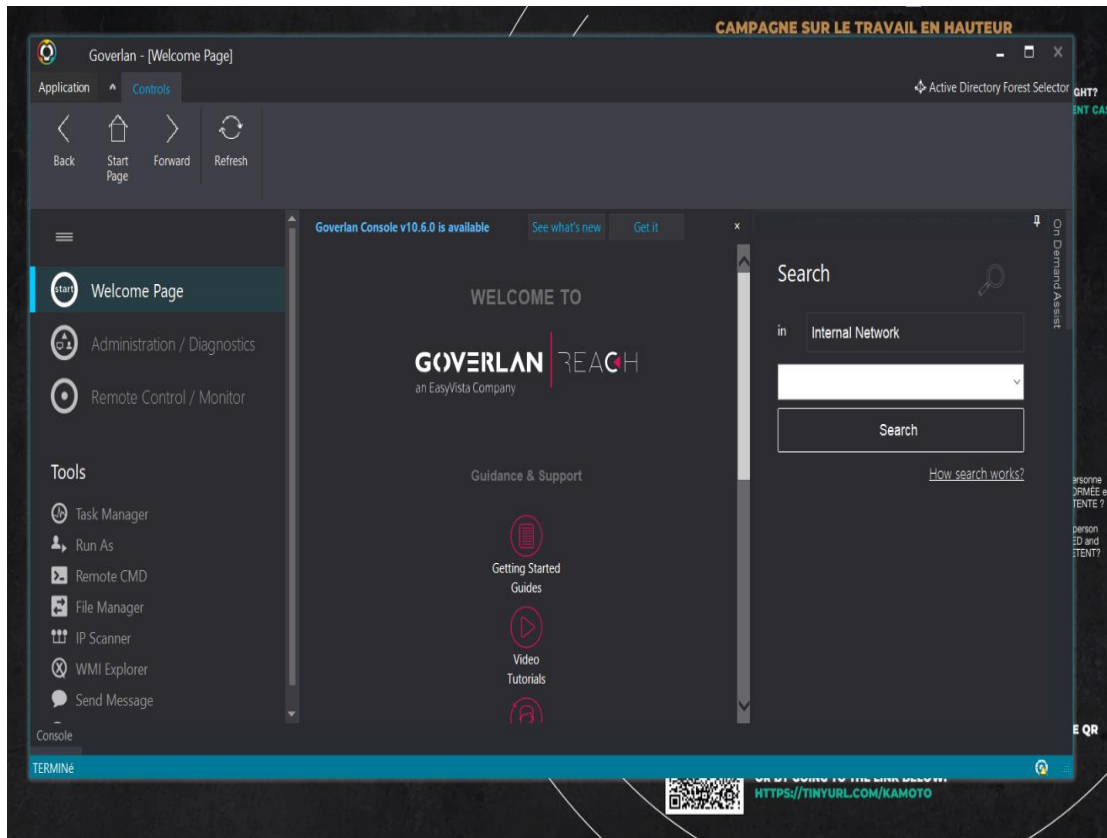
CAMPAGNE SUR LE TRAVAIL EN HAUTEUR

Goverlan - [Welcome Page]

Application Controls

Active Directory Forest Selector

GHT?
ENT CA

Back Start Page Forward Refresh

Goverlan Console v10.6.0 is available See what's new Get it ×

Welcome Page
Administration / Diagnostics
Remote Control / Monitor

Tools
Task Manager
Run As
Remote CMD
File Manager
IP Scanner
WMI Explorer
Send Message

Console

WELCOME TO

GOVERLAN REACH
an EasyVista Company

Guidance & Support

Getting Started Guides

Video Tutorials

Search

in Internal Network

Search

How search works?

On Demand Assist

ersonne
DRMÉE e
TENTE ?

person
ED and
TENT?

E QR

TERMINé

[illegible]
HTTPS://TINYURL.COM/KAMOTO